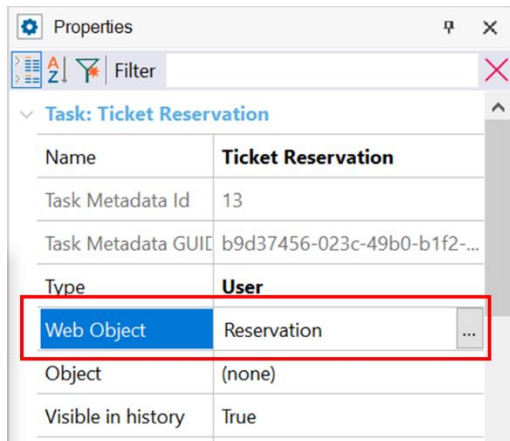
Properties

Filter

Task: Ticket Reservation

| | |
|---|---|
| Name | Ticket Reservation |
| Task Metadata Id | 13 |
| Task Metadata GUID | b9d37456-023c-49b0-b1f2-... |
| Type | User |
| Web Object | Reservation ... |
| Object | (none) |
| Visible in history | True |